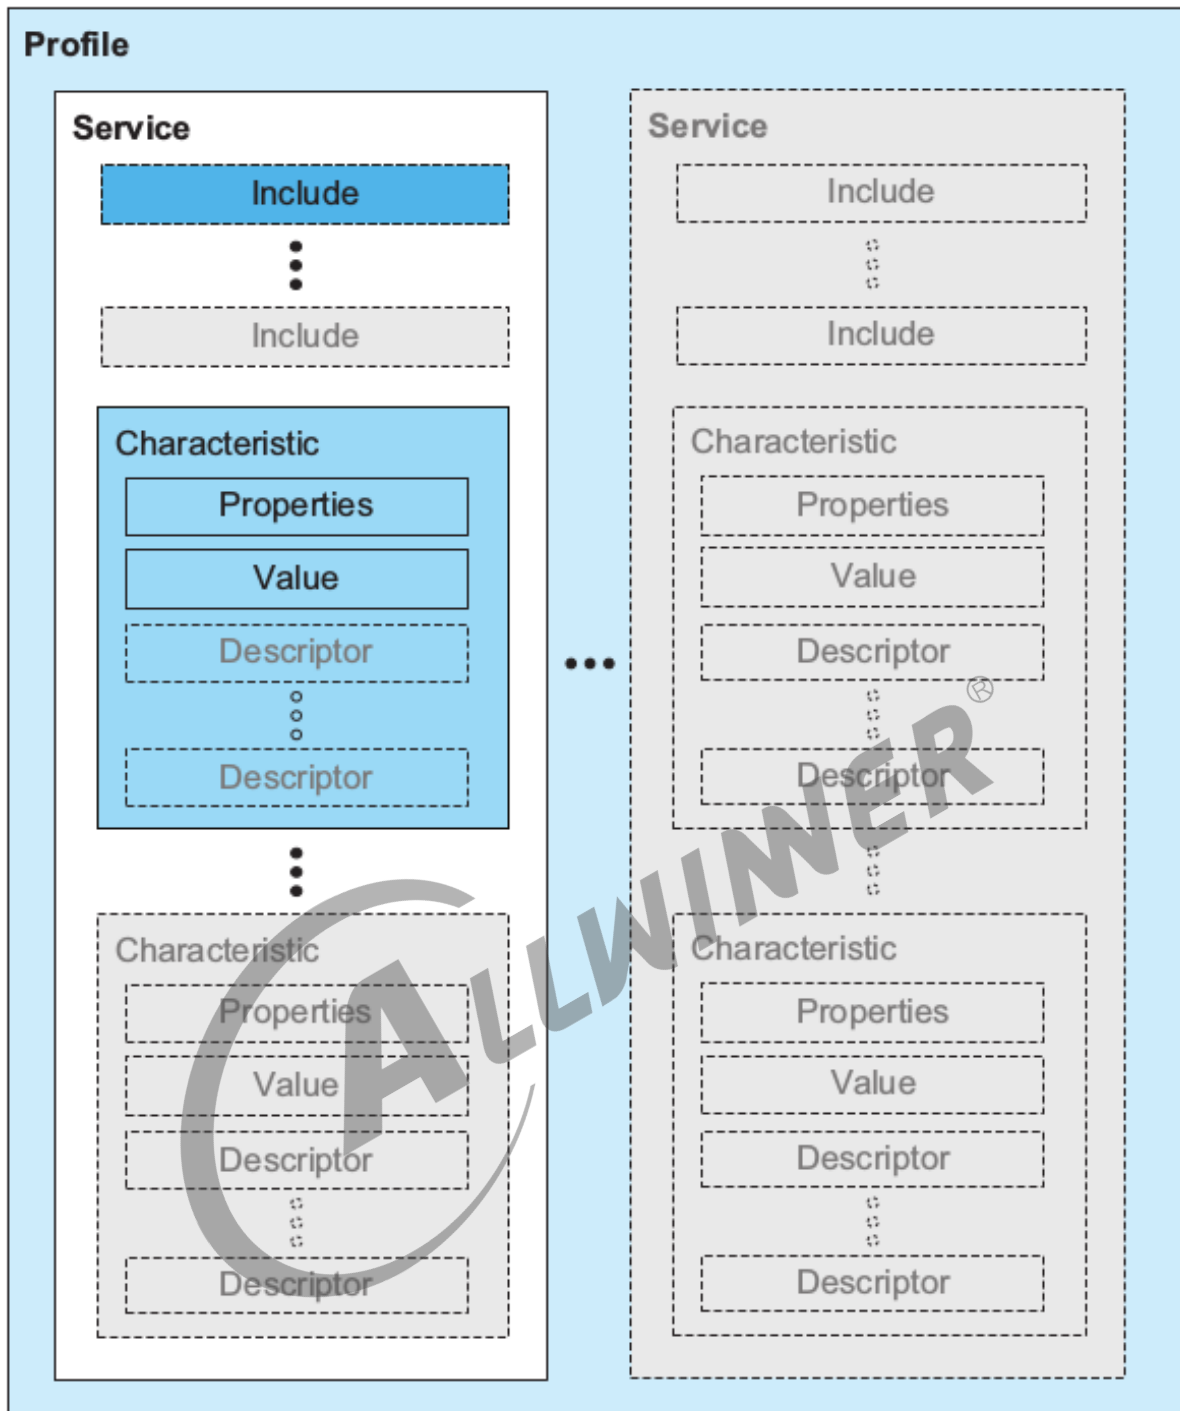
Profile

Service

Include

Include

Characteristic

Properties

Value

Descriptor

Descriptor

Characteristic

Properties

Value

Descriptor

Descriptor

Service

Include

Include

Characteristic

Properties

Value

Descriptor

Descriptor

Characteristic

Properties

Value

Descriptor

Descriptor

ALLWINNER®